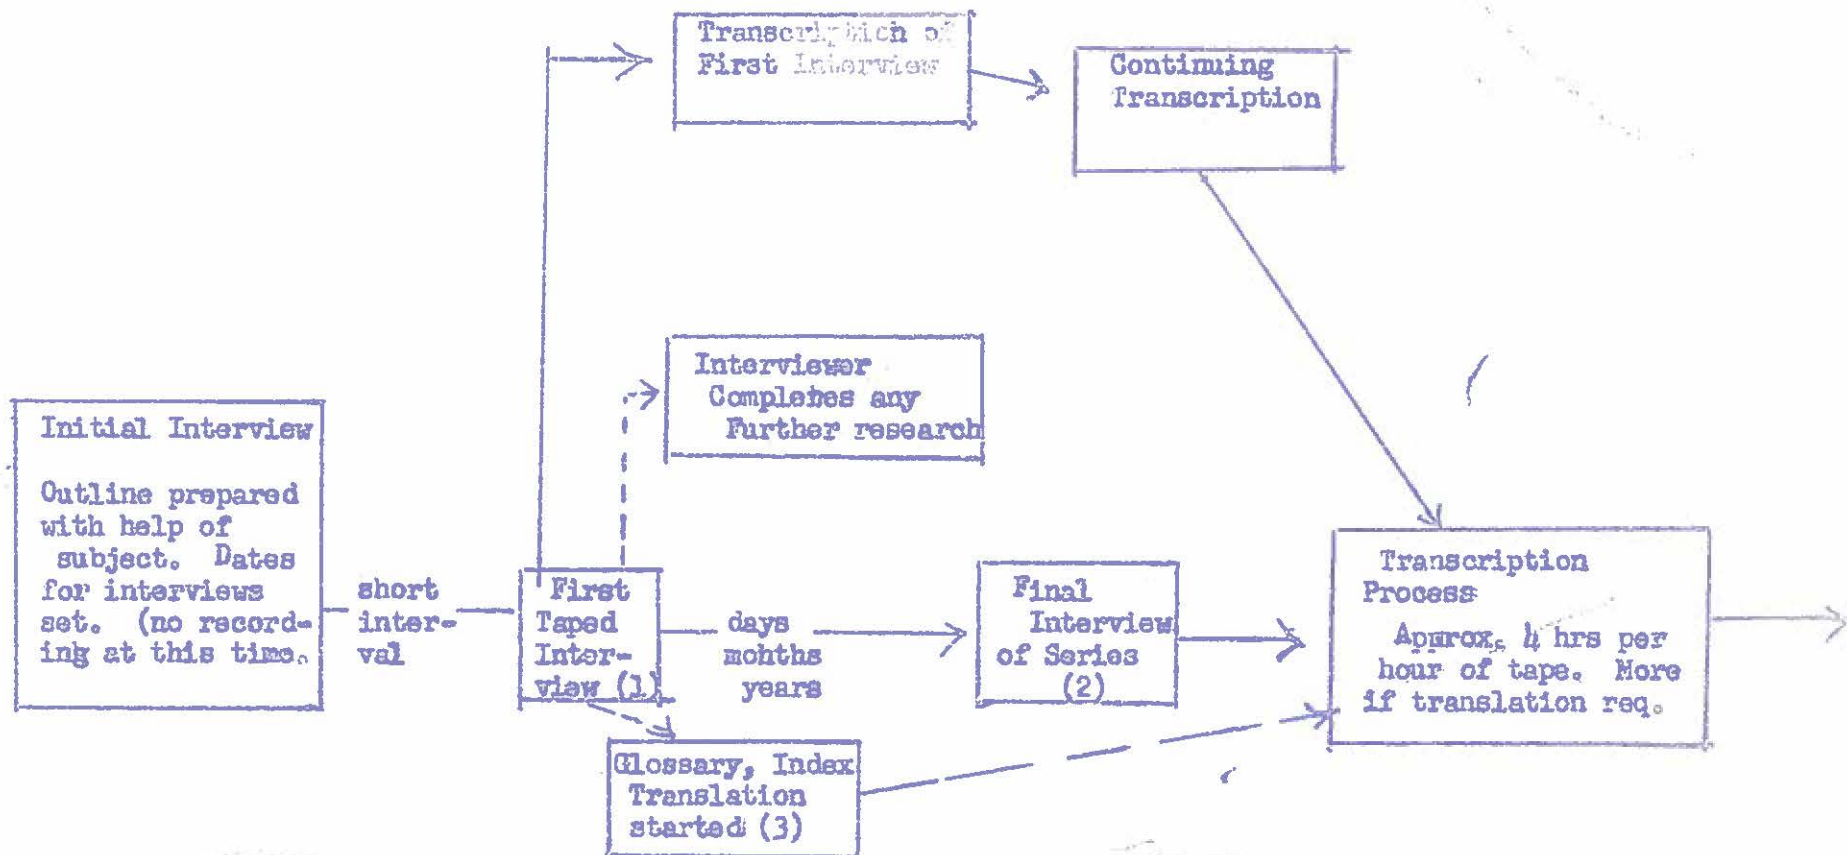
Transcription of First Interview

Continuing Transcription

Interviewer Completes any Further research

Initial Interview

Outline prepared with help of subject. Dates for interviews set. (no recording at this time.

short interval

First Taped Interview (1)

days mohths years

Final Interview of Series (2)

Transcription Process

Approx. 4 hrs per hour of tape. More if translation req.

Glossary, Index Translation started (3)